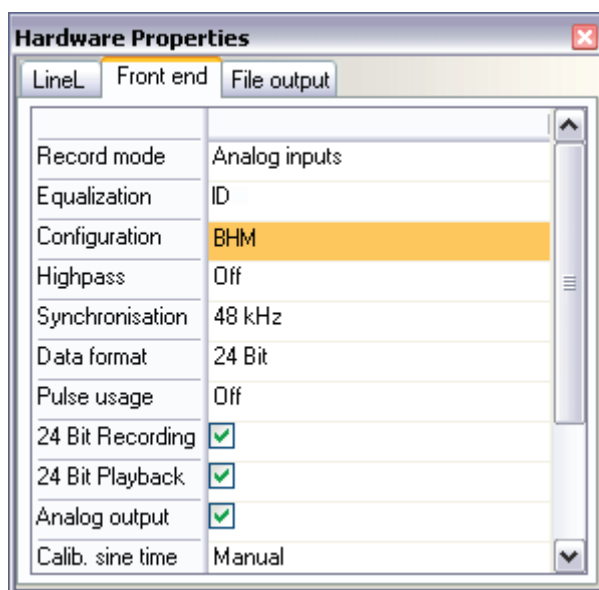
Hardware Properties

LineL | Front end | File output

| | |
|---|---|
| Record mode | Analog inputs |
| Equalization | ID |
| Configuration | BHM |
| Highpass | Off |
| Synchronisation | 48 kHz |
| Data format | 24 Bit |
| Pulse usage | Off |
| 24 Bit Recording | ☑ |
| 24 Bit Playback | ☑ |
| Analog output | ☑ |
| Calib. sine time | Manual |